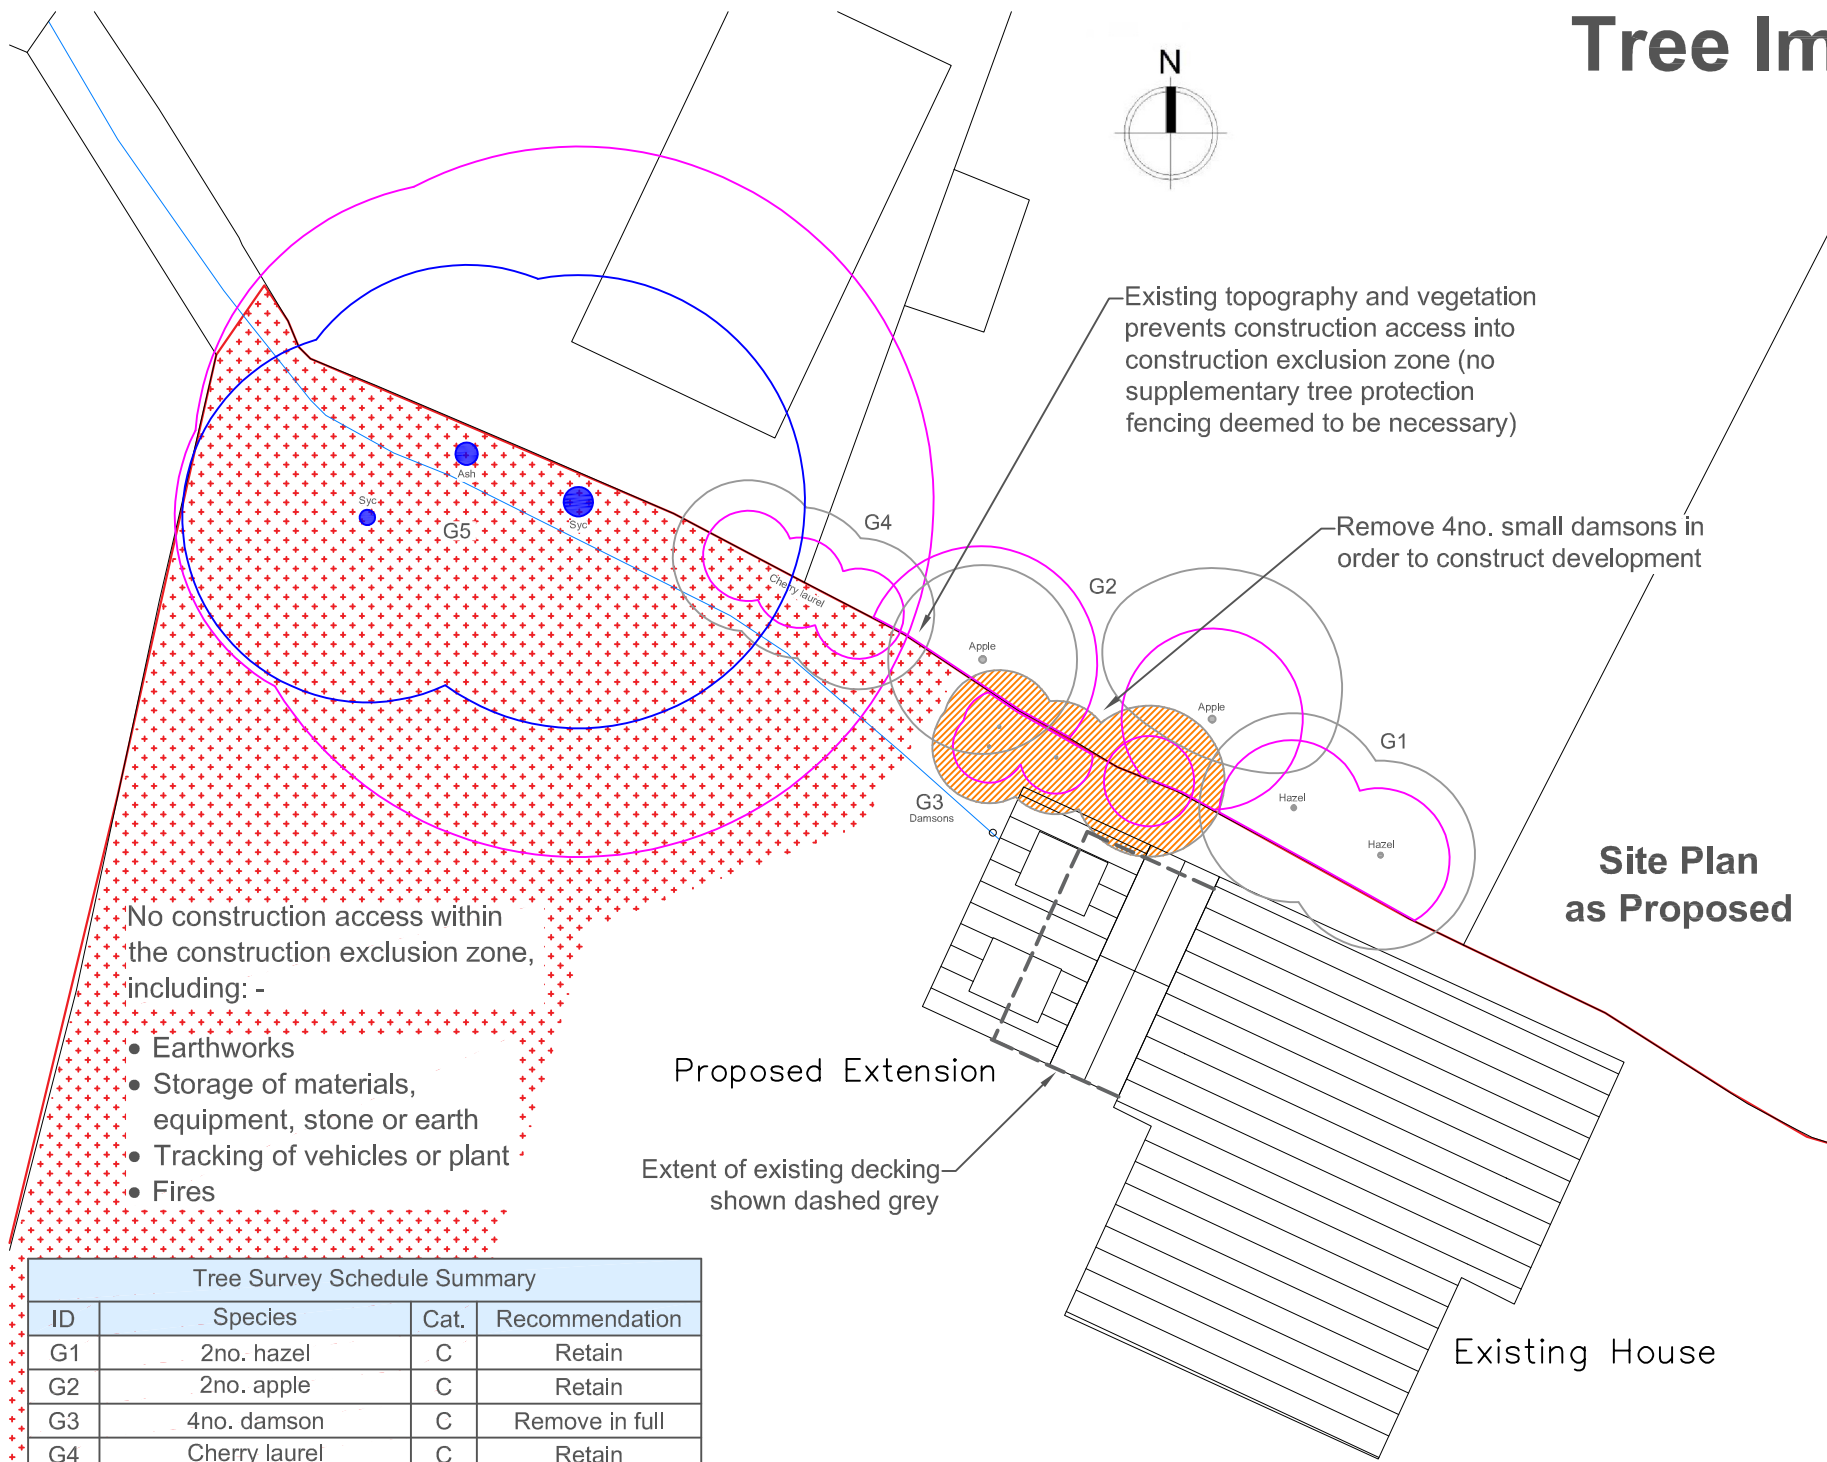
Tree Im

N

Existing topography and vegetation prevents construction access into construction exclusion zone (no supplementary tree protection fencing deemed to be necessary)

Remove 4no. small damsons in order to construct development

G4

G2

G1

G5

G3
Damsons

Syc

Ash

Syc

Cherry laurel

Apple

Apple

Hazel

Hazel

Site Plan as Proposed

No construction access within the construction exclusion zone, including: -

• Earthworks
• Storage of materials, equipment, stone or earth
• Tracking of vehicles or plant
• Fires

Proposed Extension

Extent of existing decking shown dashed grey

Existing House

| Tree Survey Schedule Summary | | | |
|---|---|---|---|
| ID | Species | Cat. | Recommendation |
| G1 | 2no. hazel | C | Retain |
| G2 | 2no. apple | C | Retain |
| G3 | 4no. damson | C | Remove in full |
| G4 | Cherry laurel | C | Retain |